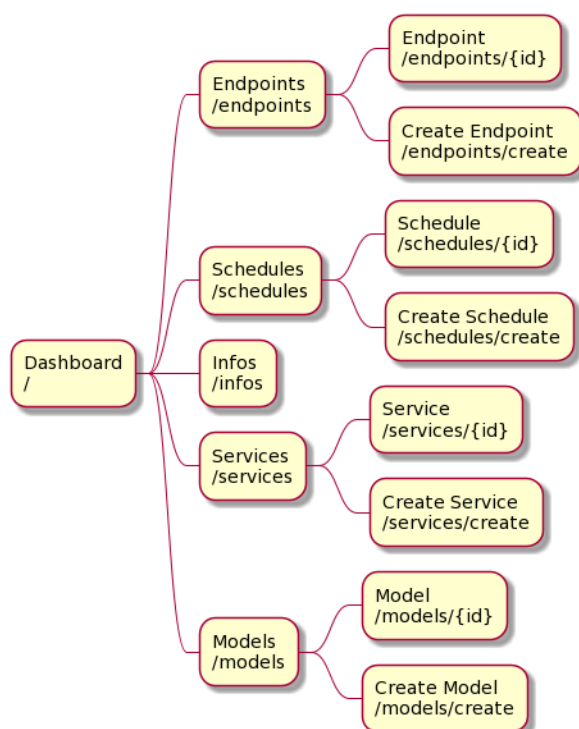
Dashboard
/

Endpoints
/endpoints

Endpoint
/endpoints/{id}

Create Endpoint
/endpoints/create

Schedules
/schedules

Schedule
/schedules/{id}

Create Schedule
/schedules/create

Infos
/infos

Services
/services

Service
/services/{id}

Create Service
/services/create

Models
/models

Model
/models/{id}

Create Model
/models/create